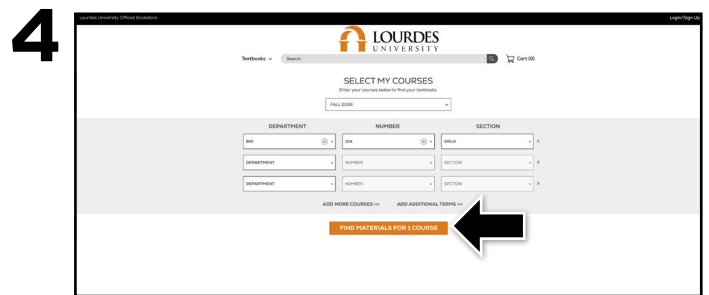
4

Lourdes University Official Bookstore

Login/Sign Up

LOURDES UNIVERSITY

Textbooks ⌄ Search

Cart (0)

SELECT MY COURSES

Enter your courses below to find your textbooks.

FALL 2026

| DEPARTMENT | NUMBER | SECTION |
|---|---|---|
| BIO | 204 | ONLN |
| DEPARTMENT | NUMBER | SECTION |
| DEPARTMENT | NUMBER | SECTION |

ADD MORE COURSES >> ADD ADDITIONAL TERMS >>

FIND MATERIALS FOR 1 COURSE